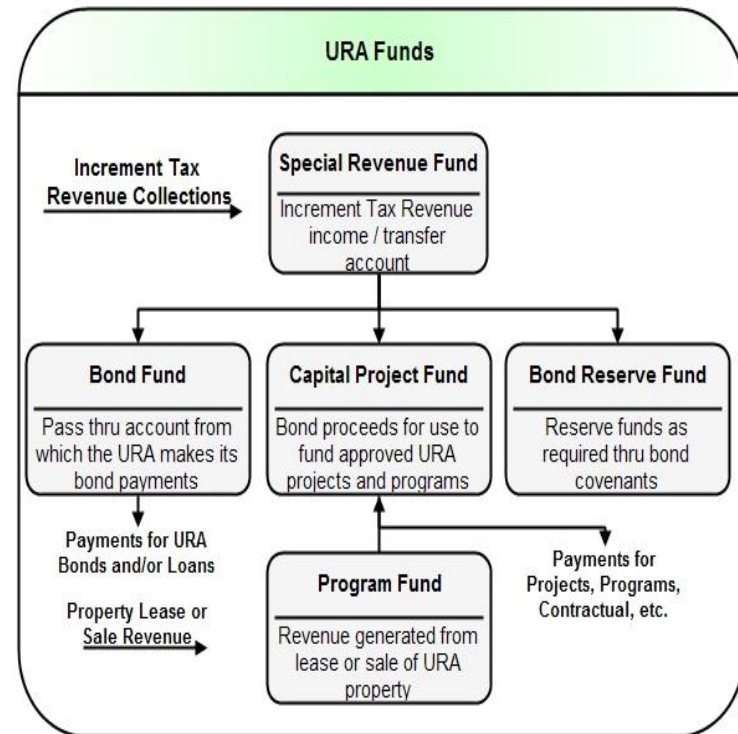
URA Funds

Increment Tax Revenue Collections

Special Revenue Fund

Increment Tax Revenue income / transfer account

Bond Fund

Pass thru account from which the URA makes its bond payments

Capital Project Fund

Bond proceeds for use to fund approved URA projects and programs

Bond Reserve Fund

Reserve funds as required thru bond covenants

Payments for URA Bonds and/or Loans

Property Lease or Sale Revenue

Program Fund

Revenue generated from lease or sale of URA property

Payments for Projects, Programs, Contractual, etc.